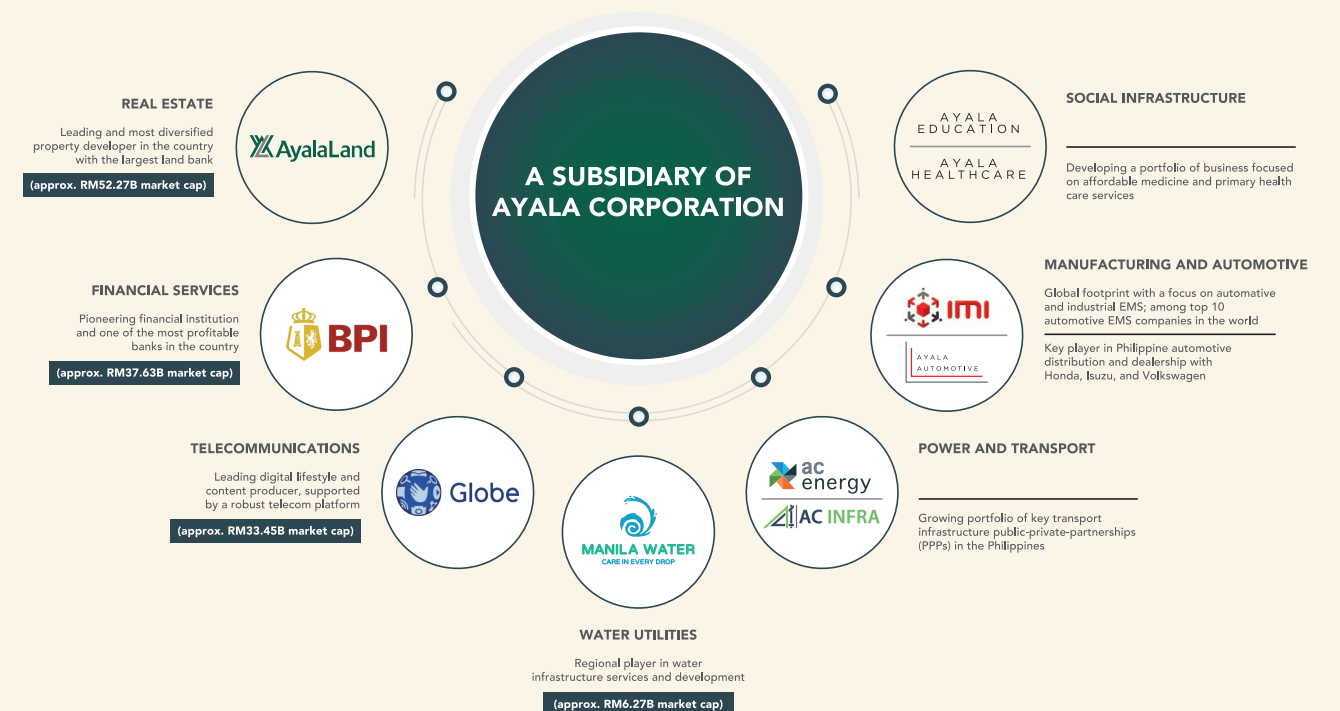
A SUBSIDIARY OF AYALA CORPORATION

REAL ESTATE

Leading and most diversified property developer in the country with the largest land bank

(approx. RM52.27B market cap)

AyalaLand

FINANCIAL SERVICES

Pioneering financial institution and one of the most profitable banks in the country

(approx. RM37.63B market cap)

BPI

TELECOMMUNICATIONS

Leading digital lifestyle and content producer, supported by a robust telecom platform

(approx. RM33.45B market cap)

Globe

MANILA WATER
CARE IN EVERY DROP

WATER UTILITIES

Regional player in water infrastructure services and development

(approx. RM6.27B market cap)

AYALA EDUCATION

AYALA HEALTHCARE

SOCIAL INFRASTRUCTURE

Developing a portfolio of business focused on affordable medicine and primary health care services

IMI

AYALA AUTOMOTIVE

MANUFACTURING AND AUTOMOTIVE

Global footprint with a focus on automative and industrial EMS; among top 10 automotive EMS companies in the world

Key player in Philippine automotive distribution and dealership with Honda, Isuzu, and Volkswagen

ac energy

AC INFRA

POWER AND TRANSPORT

Growing portfolio of key transport infrastructure public-private-partnerships (PPPs) in the Philippines